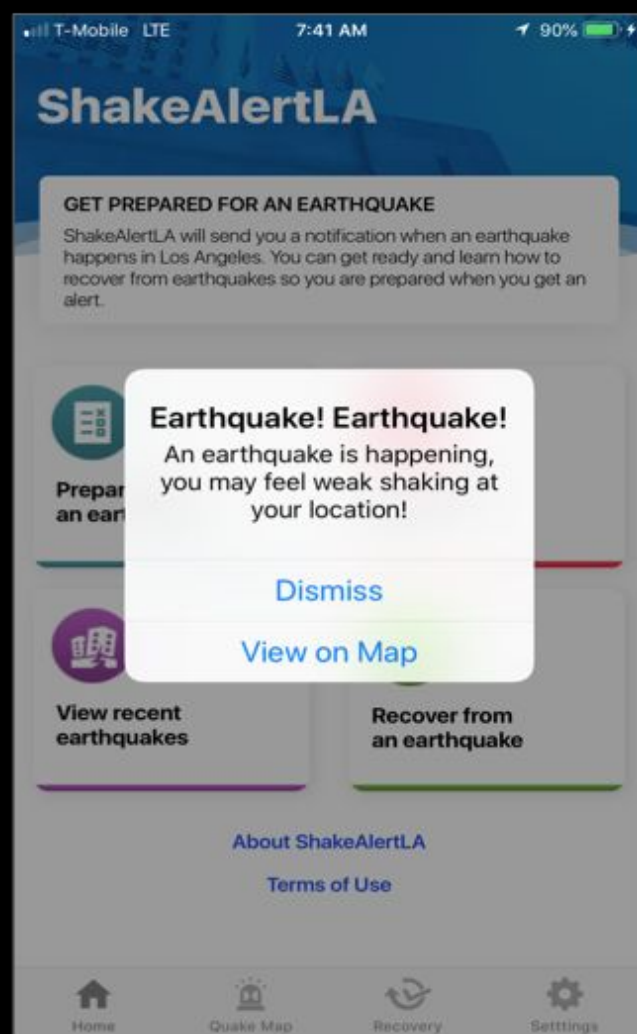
T-Mobile LTE 7:41 AM 90%

ShakeAlertLA

GET PREPARED FOR AN EARTHQUAKE
ShakeAlertLA will send you a notification when an earthquake happens in Los Angeles. You can get ready and learn how to recover from earthquakes so you are prepared when you get an alert.

Prepar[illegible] an eart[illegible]

Earthquake! Earthquake!
An earthquake is happening, you may feel weak shaking at your location!

Dismiss

View on Map

View recent earthquakes

Recover from an earthquake

About ShakeAlertLA

Terms of Use

Home Quake Map Recovery Setttings